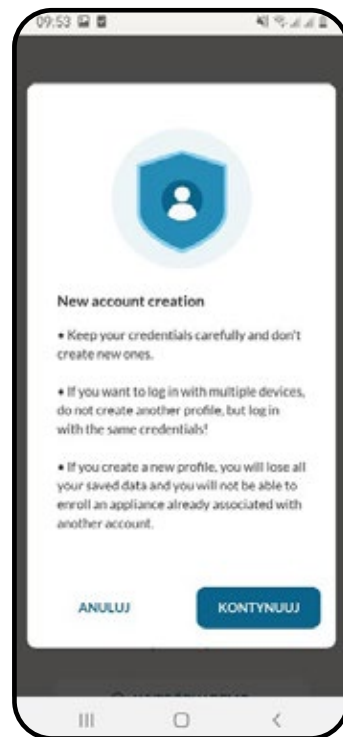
09:53

New account creation

• Keep your credentials carefully and don't create new ones.

• If you want to log in with multiple devices, do not create another profile, but log in with the same credentials!

• If you create a new profile, you will lose all your saved data and you will not be able to enroll an appliance already associated with another account.

ANULUJ

KONTYNUUJ

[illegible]